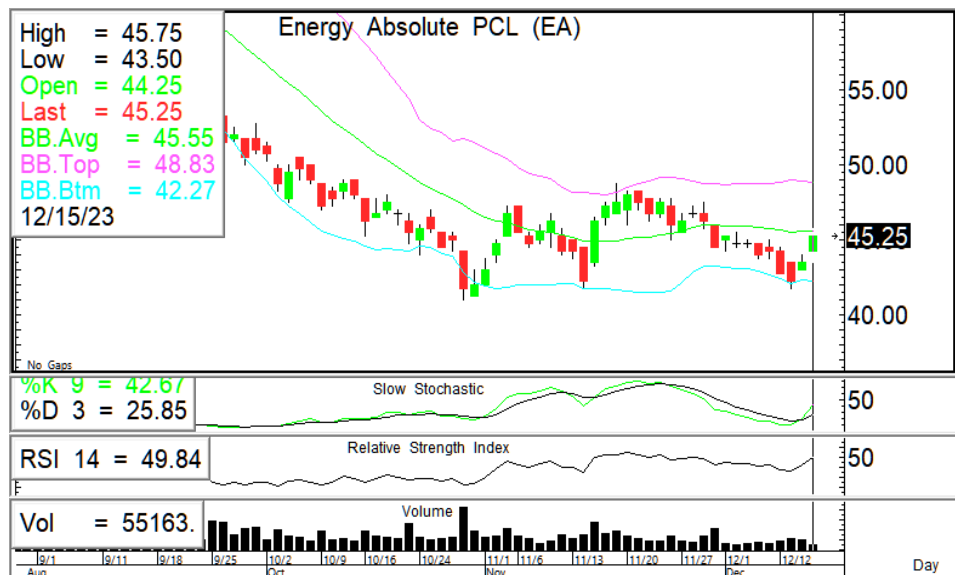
High = 45.75
Low = 43.50
Open = 44.25
Last = 45.25
BB.Avg = 45.55
BB.Top = 48.83
BB.Btm = 42.27
12/15/23

Energy Absolute PCL (EA)

55.00
50.00
45.25
40.00

No Gaps

%K 9 = 42.67
%D 3 = 25.85

Slow Stochastic

50

RSI 14 = 49.84

Relative Strength Index

50

Vol = 55163.

Volume

9/1 Aug 9/11 9/18 9/25 10/2 Oct 10/9 10/16 10/24 11/1 Nov 11/6 11/13 11/20 11/27 12/1 Dec 12/12

Day